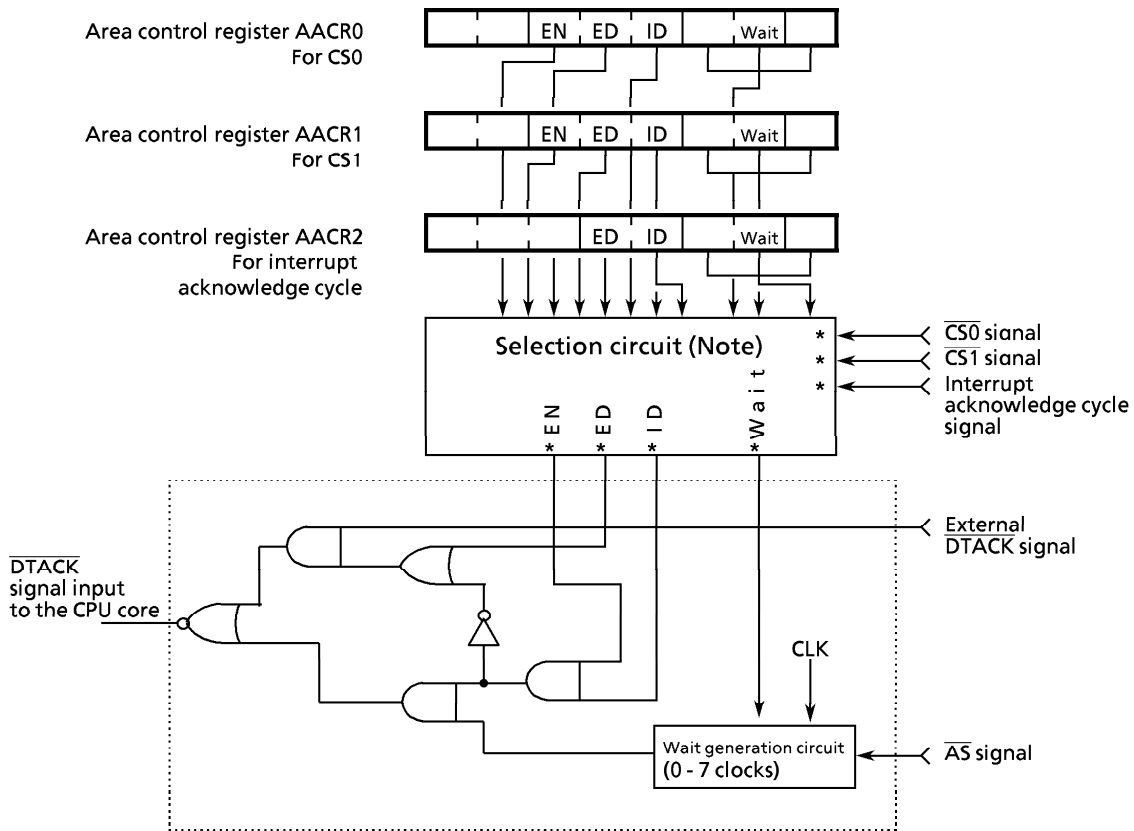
Area control register AACR0
For CS0

EN ED ID Wait

Area control register AACR1
For CS1

EN ED ID Wait

Area control register AACR2
For interrupt acknowledge cycle

ED ID Wait

Selection circuit (Note)

*EN *ED *ID *Wait

* * *

$\overline{CS0}$ signal
$\overline{CS1}$ signal
Interrupt acknowledge cycle signal

$\overline{DTACK}$ signal input to the CPU core

External $\overline{DTACK}$ signal

CLK

Wait generation circuit (0 - 7 clocks)

$\overline{AS}$ signal